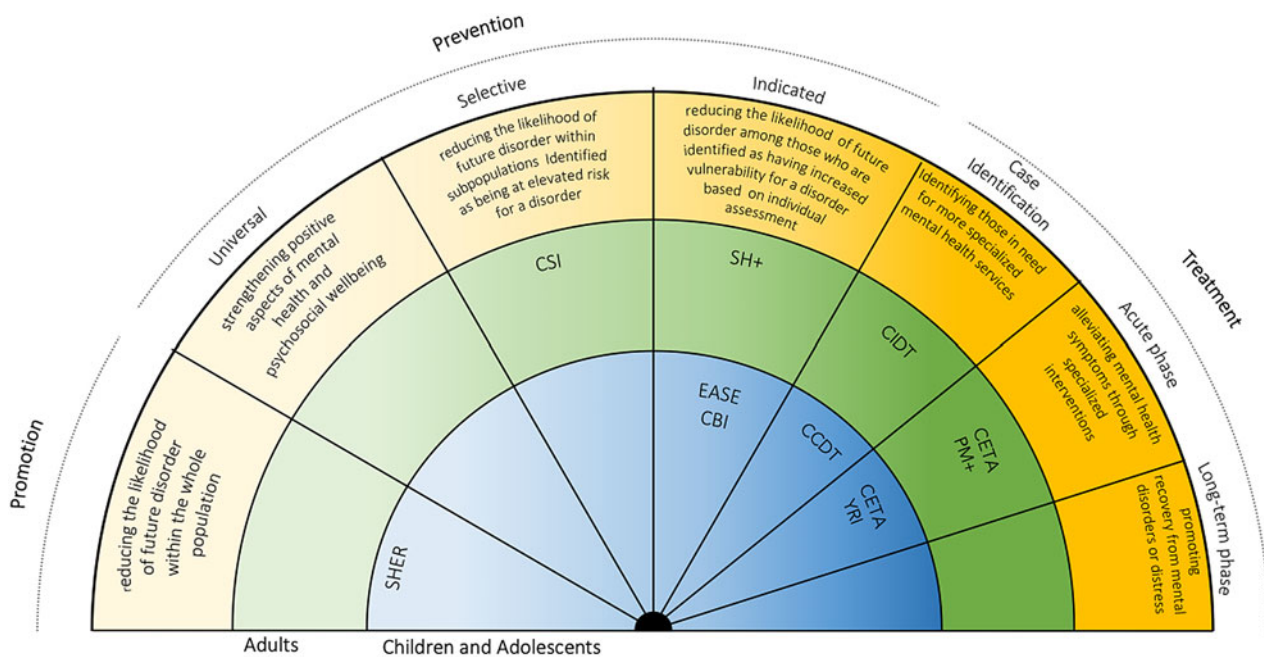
Prevention

Selective

Indicated

Case Identification

Treatment

Universal

Promotion

Acute phase

Long-term phase

reducing the likelihood of future disorder within subpopulations Identified as being at elevated risk for a disorder

reducing the likelihood of future disorder among those who are identified as having increased vulnerability for a disorder based on individual assessment

Identifying those in need for more specialized mental health services

strengthening positive aspects of mental health and psychosocial wellbeing

reducing the likelihood of future disorder within the whole population

alleviating mental health symptoms through specialized interventions

promoting recovery from mental disorders or distress

CSI

SH+

CIDT

EASE
CBI

CCDT

CETA
PM+

CETA
YRI

SHER

Adults

Children and Adolescents